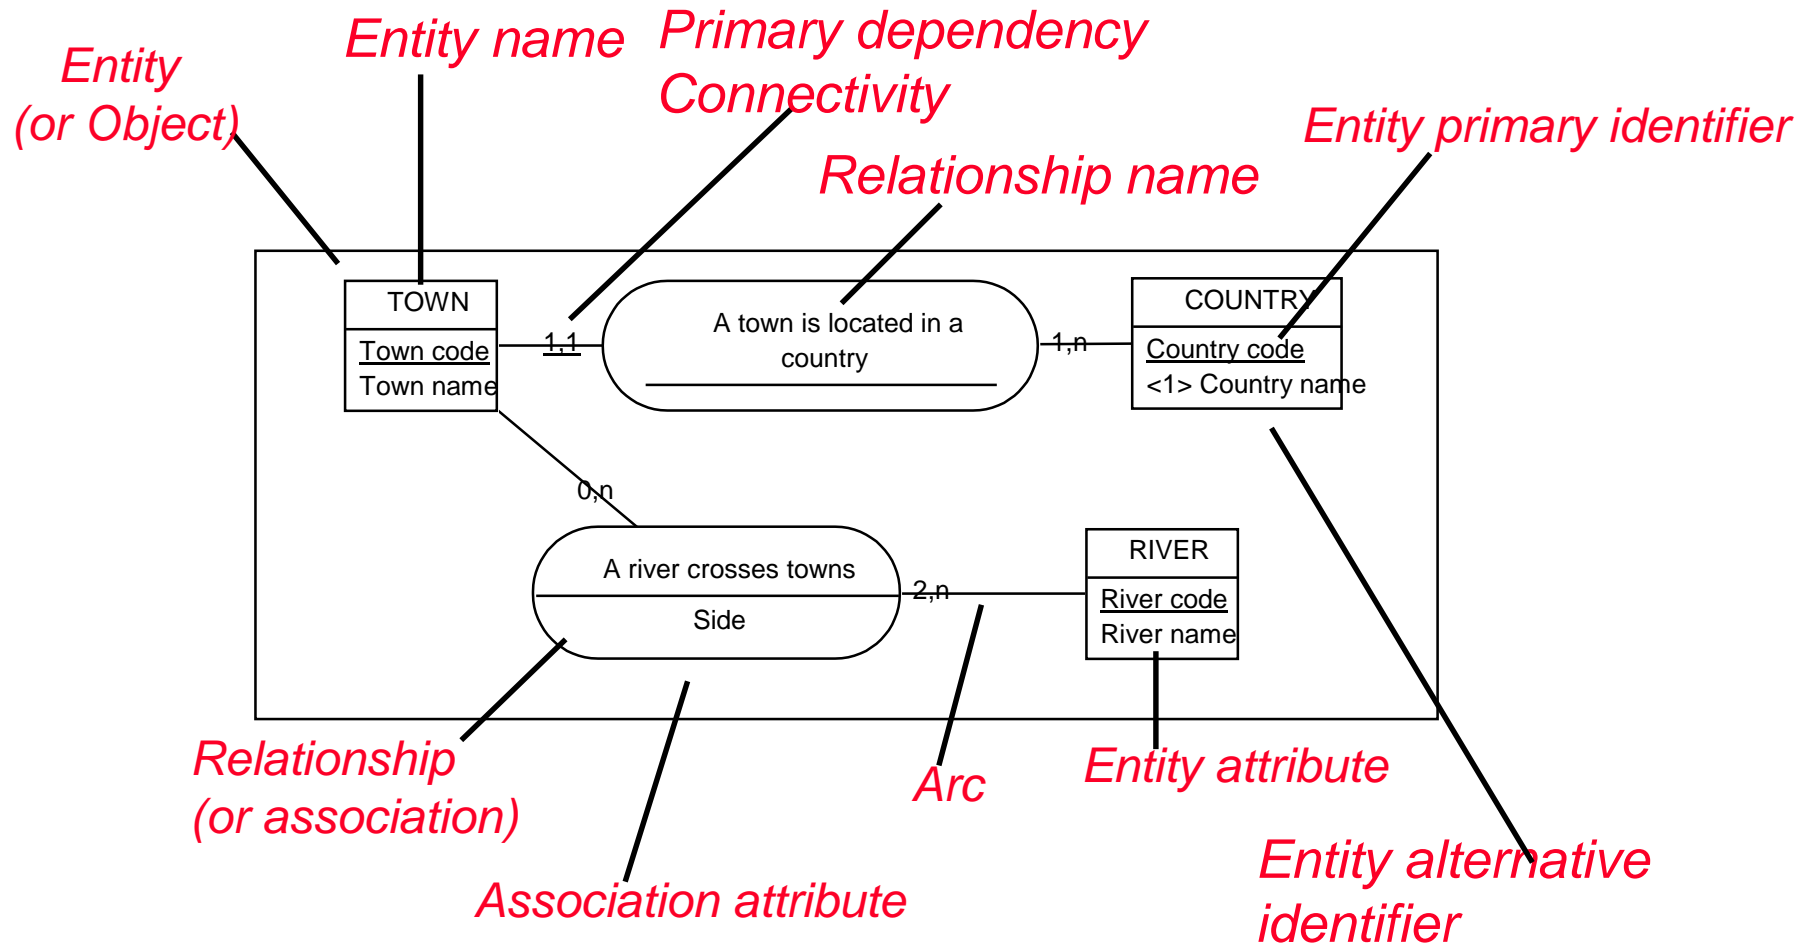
Entity
(or Object)

Entity name

Primary dependency
Connectivity

Relationship name

Entity primary identifier

TOWN
Town code
Town name

1,1

A town is located in a country

1,n

COUNTRY
Country code
<1> Country name

0,n

A river crosses towns
Side

2,n

RIVER
River code
River name

Relationship
(or association)

Association attribute

Arc

Entity attribute

Entity alternative
identifier